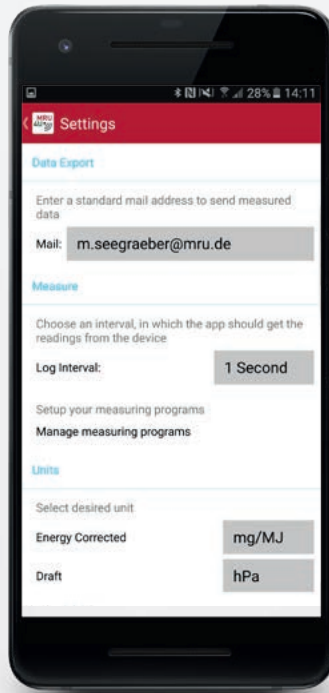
28% 14:11

MRU

Settings

Data Export

Enter a standard mail address to send measured data

Mail: m.seegraeber@mru.de

Measure

Choose an interval, in which the app should get the readings from the device

Log Interval: 1 Second

Setup your measuring programs

Manage measuring programs

Units

Select desired unit

Energy Corrected mg/MJ

Draft hPa